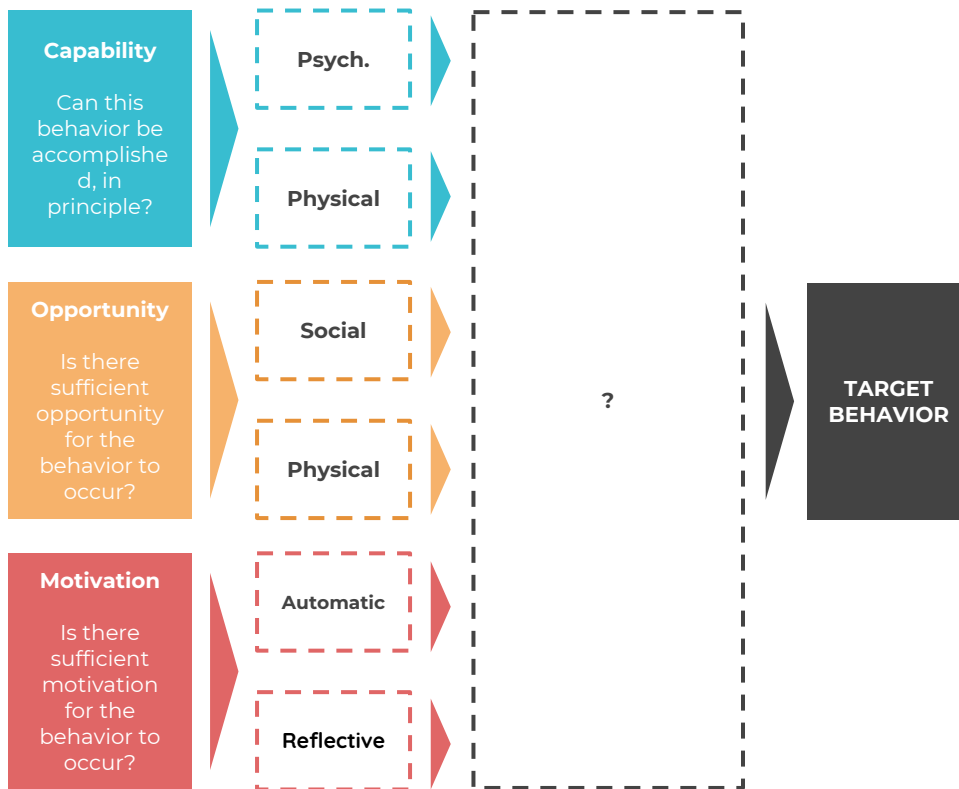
Capability

Can this behavior be accomplished, in principle?

Psych.

Physical

Opportunity

Is there sufficient opportunity for the behavior to occur?

Social

Physical

Motivation

Is there sufficient motivation for the behavior to occur?

Automatic

Reflective

?

TARGET BEHAVIOR